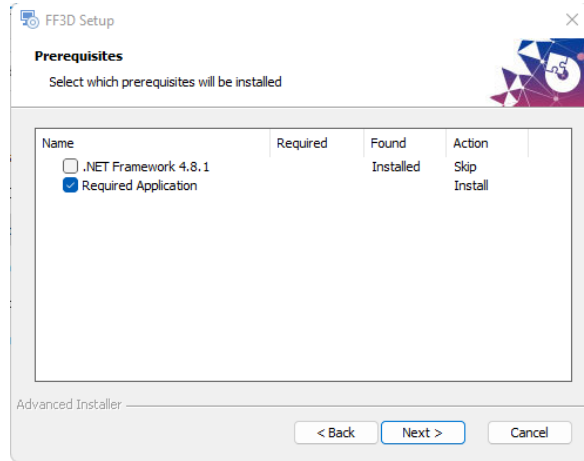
FF3D Setup

Prerequisites

Select which prerequisites will be installed

| Name | Required | Found | Action |
|---|---|---|---|
| .NET Framework 4.8.1 | | Installed | Skip |
| Required Application | | | Install |

Advanced Installer

< Back

Next >

Cancel